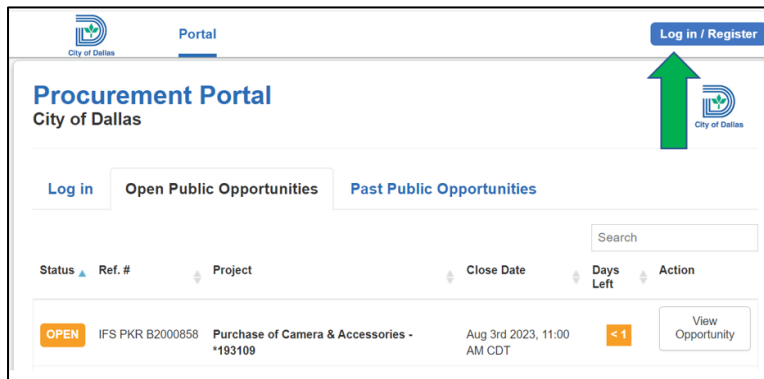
City of Dallas

Portal

Log in / Register

Procurement Portal
City of Dallas

City of Dallas

Log in | Open Public Opportunities | Past Public Opportunities

Search

| Status | Ref. # | Project | Close Date | Days Left | Action |
|---|---|---|---|---|---|
| OPEN | IFS PKR B2000858 | Purchase of Camera & Accessories - *193109 | Aug 3rd 2023, 11:00 AM CDT | < 1 | View Opportunity |